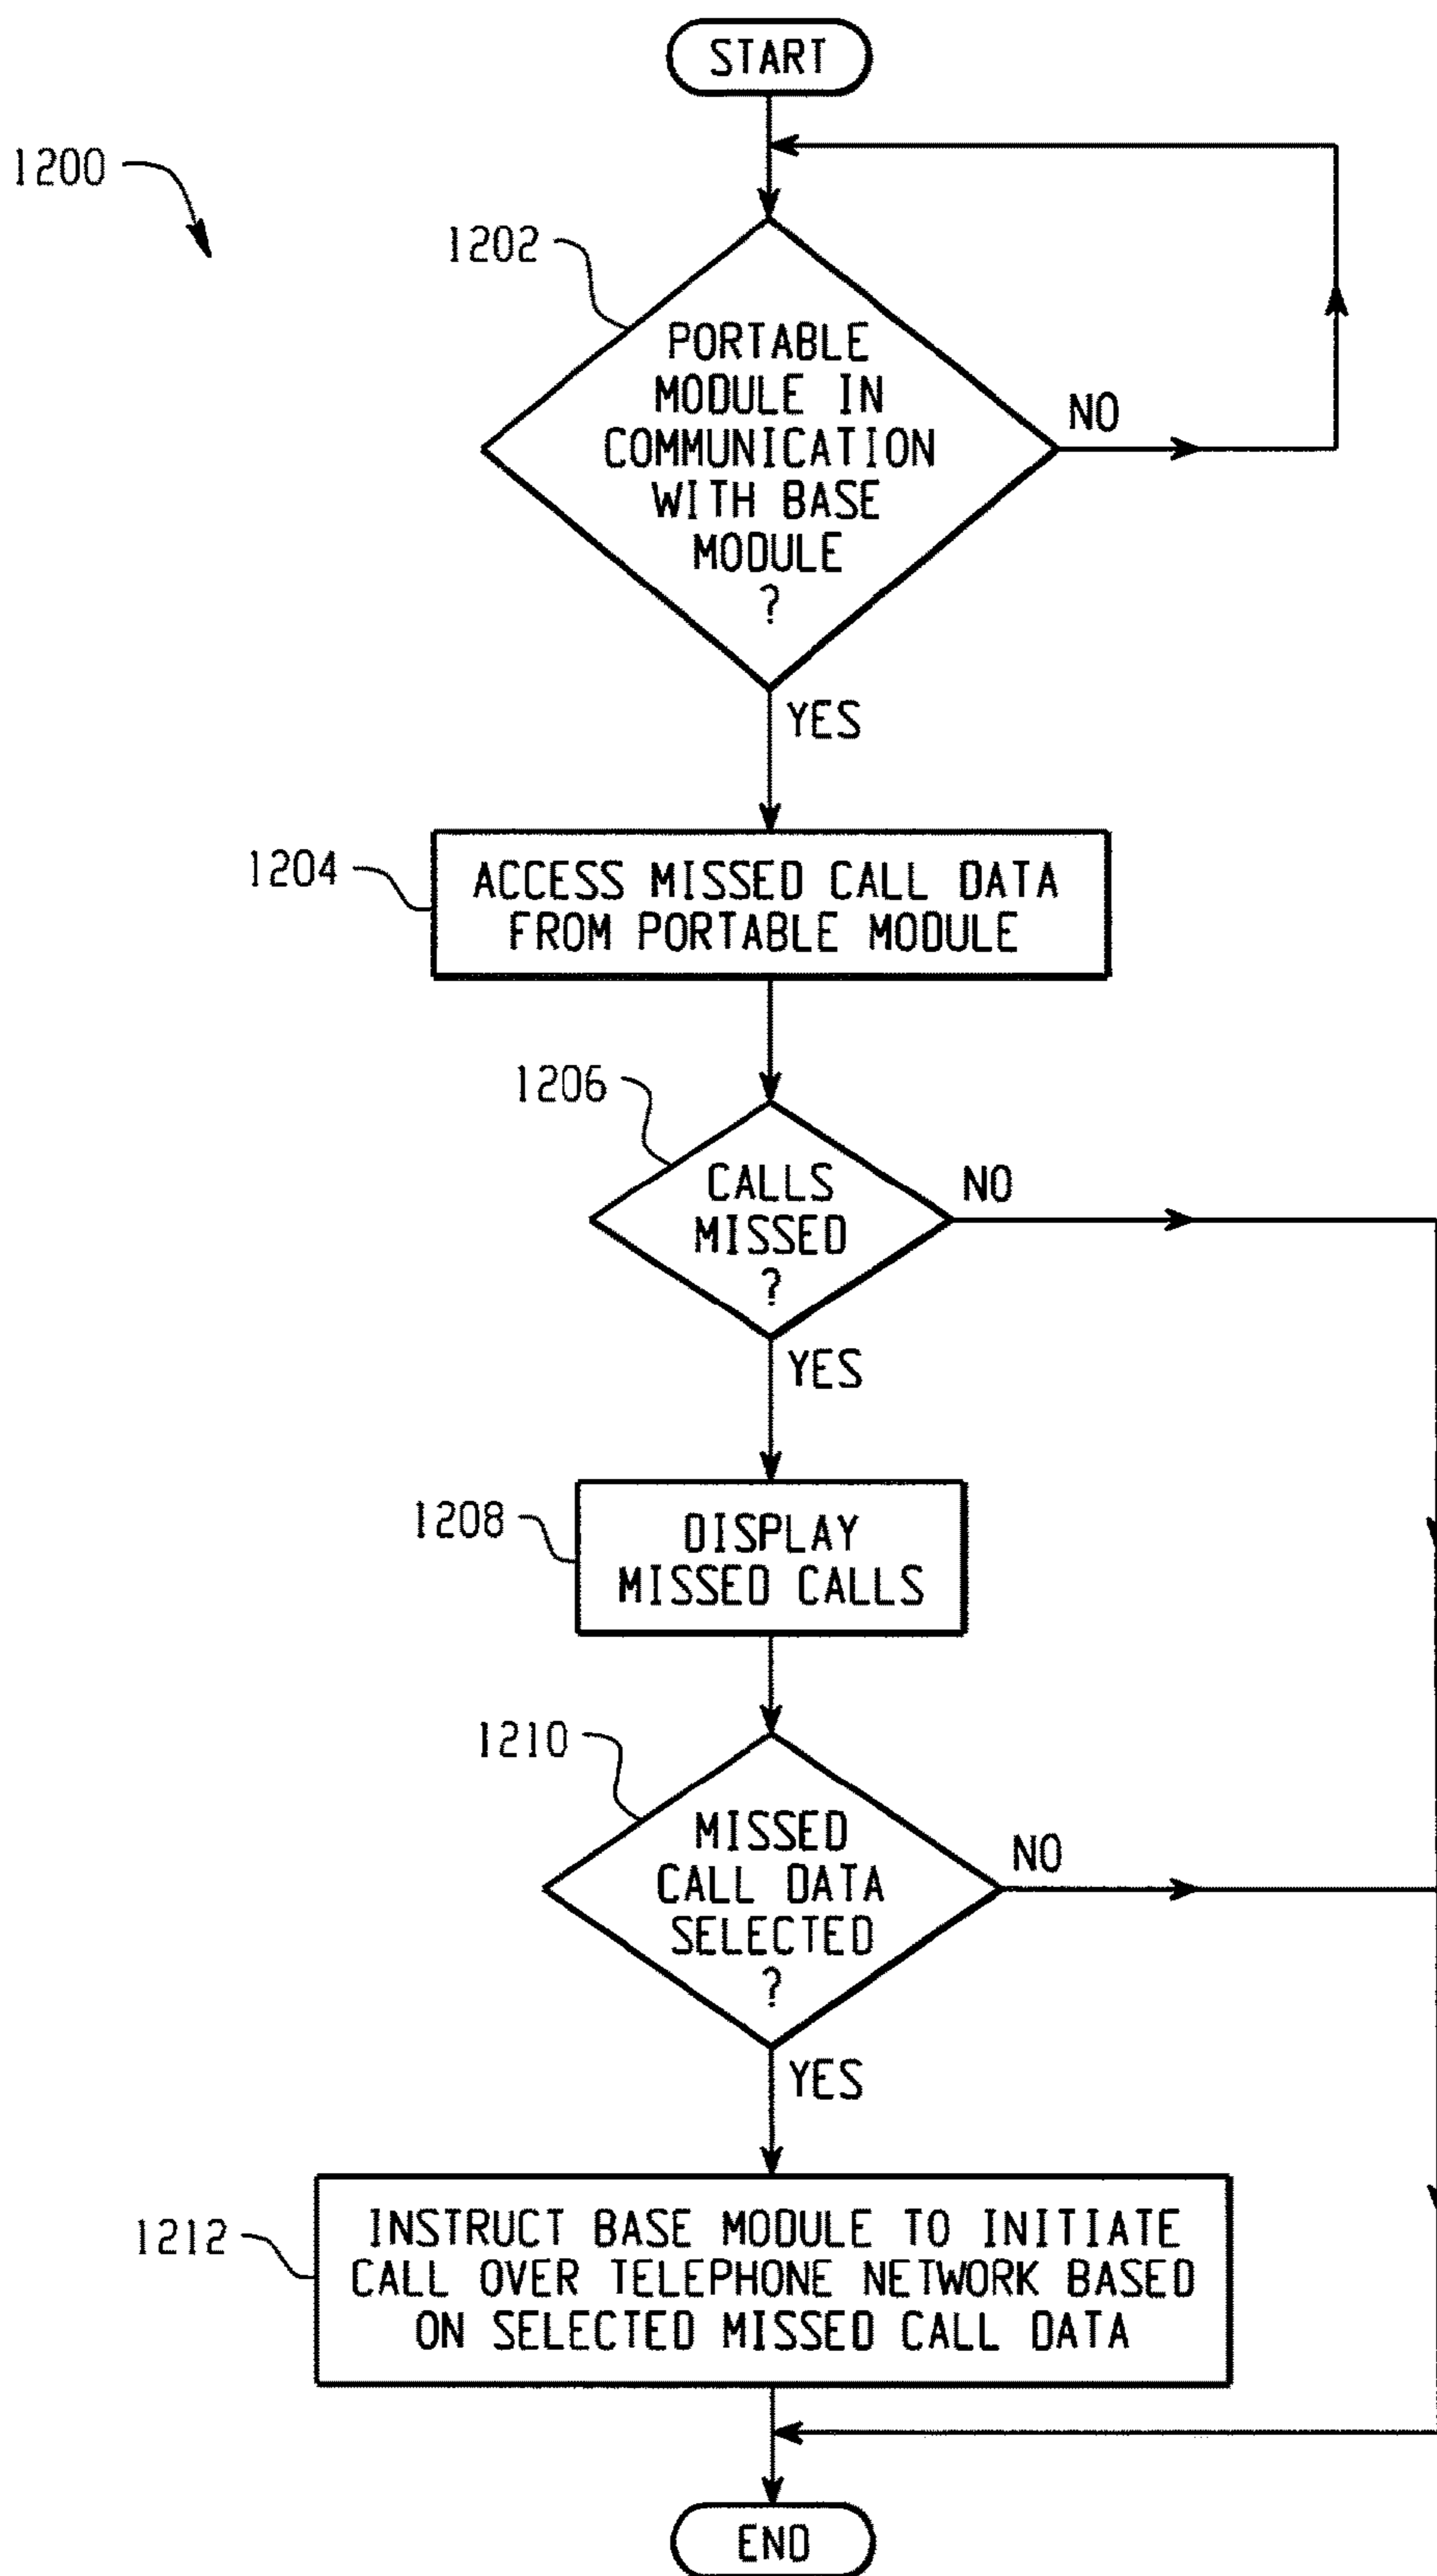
START

1200

1202

PORTABLE MODULE IN COMMUNICATION WITH BASE MODULE ?

NO

YES

1204

ACCESS MISSED CALL DATA FROM PORTABLE MODULE

1206

CALLS MISSED ?

NO

YES

1208

DISPLAY MISSED CALLS

1210

MISSED CALL DATA SELECTED ?

NO

YES

1212

INSTRUCT BASE MODULE TO INITIATE CALL OVER TELEPHONE NETWORK BASED ON SELECTED MISSED CALL DATA

END